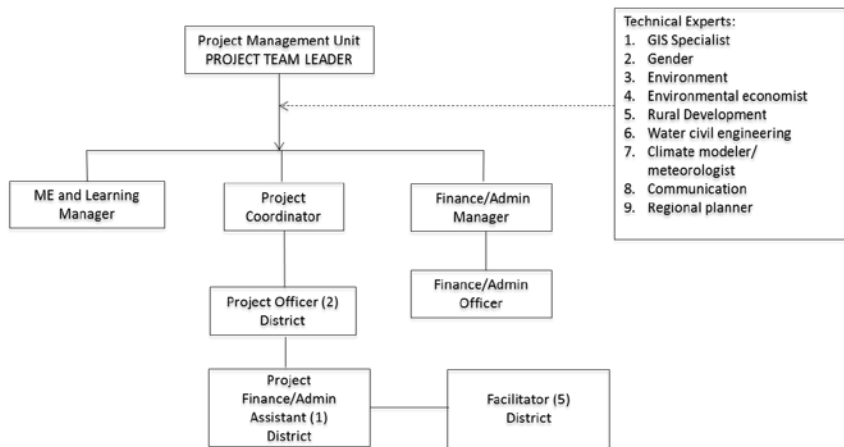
Project Management Unit
PROJECT TEAM LEADER

Technical Experts:
1. GIS Specialist
2. Gender
3. Environment
4. Environmental economist
5. Rural Development
6. Water civil engineering
7. Climate modeler/ meteorologist
8. Communication
9. Regional planner

ME and Learning Manager

Project Coordinator

Finance/Admin Manager

Finance/Admin Officer

Project Officer (2) District

Project Finance/Admin Assistant (1) District

Facilitator (5) District